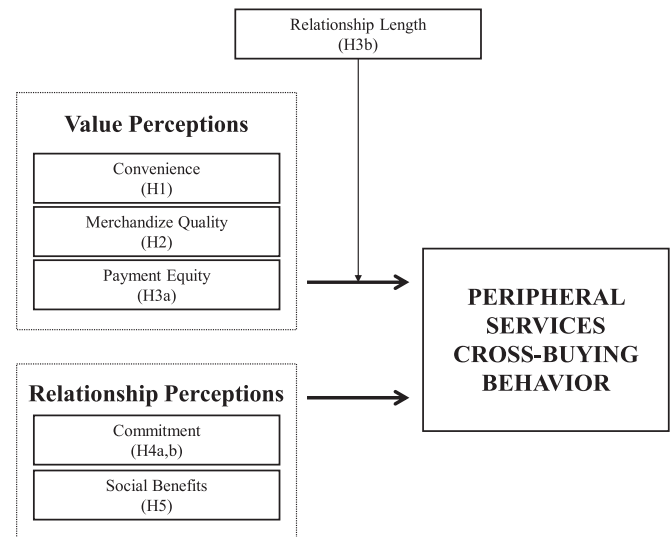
Relationship Length
(H3b)

Value Perceptions

Convenience
(H1)

Merchandize Quality
(H2)

Payment Equity
(H3a)

PERIPHERAL SERVICES CROSS-BUYING BEHAVIOR

Relationship Perceptions

Commitment
(H4a,b)

Social Benefits
(H5)